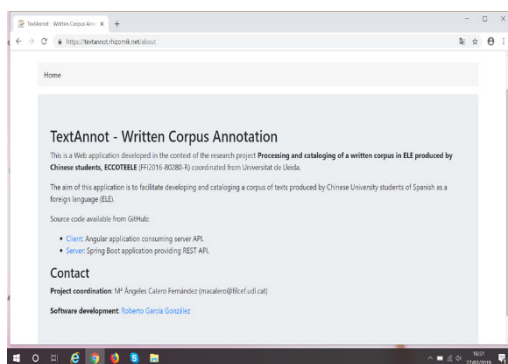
TextAnnot - Written Corpus Ann ×

https://textannot.rhizomik.net/about

Home

TextAnnot - Written Corpus Annotation

This is a Web application developed in the context of the research project **Processing and cataloging of a written corpus in ELE produced by Chinese students, ECCOTEELE** (FFI2016-80280-R) coordinated from Universitat de Lleida.

The aim of this application is to facilitate developing and cataloging a corpus of texts produced by Chinese University students of Spanish as a foreign language (ELE).

Source code available from GitHub:

- Client: Angular application consuming server API.
- Server: Spring Boot application providing REST API.

Contact

**Project coordination**: Mª Ángeles Calero Fernández (macalero@filcef.udl.cat)

**Software development**: Roberto García González

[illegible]